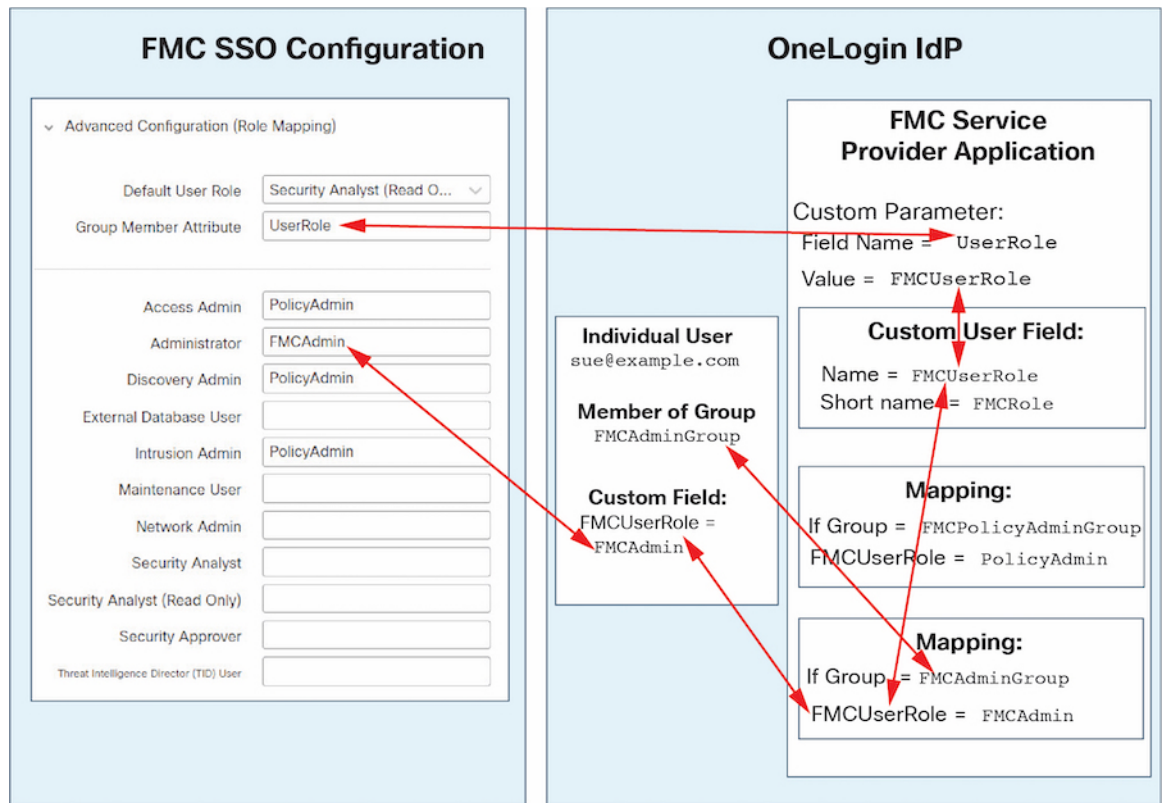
FMC SSO Configuration

Advanced Configuration (Role Mapping)

Default User Role Security Analyst (Read O...
Group Member Attribute UserRole

Access Admin PolicyAdmin
Administrator FMCAdmin
Discovery Admin PolicyAdmin
External Database User
Intrusion Admin PolicyAdmin
Maintenance User
Network Admin
Security Analyst
Security Analyst (Read Only)
Security Approver
Threat Intelligence Director (TID) User

OneLogin IdP

FMC Service Provider Application

Custom Parameter:
Field Name = UserRole
Value = FMCUserRole

Custom User Field:
Name = FMCUserRole
Short name = FMCRole

Mapping:
If Group = FMCPolicyAdminGroup
FMCUserRole = PolicyAdmin

Mapping:
If Group = FMCAdminGroup
FMCUserRole = FMCAdmin

Individual User
sue@example.com

Member of Group
FMCAdminGroup

Custom Field:
FMCUserRole = FMCAdmin